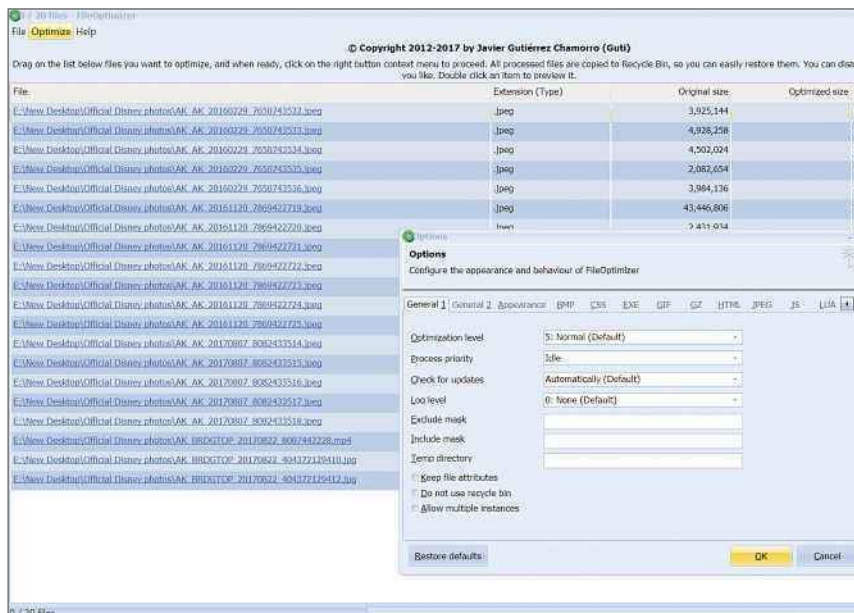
0 / 20 files - FileOptimizer

File Optimize Help

© Copyright 2012-2017 by Javier Gutiérrez Chamorro (Guti)

Drag on the list below files you want to optimize, and when ready, click on the right button context menu to proceed. All processed files are copied to Recycle Bin, so you can easily restore them. You can dis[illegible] you like. Double click an item to preview it.

| File | Extension (Type) | Original size | Optimized size |
|---|---|---|---|
| E:\New Desktop\Official Disney photos\AK_AK_20160229_7650743532.jpeg | .jpeg | 3,925,144 | |
| E:\New Desktop\Official Disney photos\AK_AK_20160229_7650743533.jpeg | .jpeg | 4,928,258 | |
| E:\New Desktop\Official Disney photos\AK_AK_20160229_7650743534.jpeg | .jpeg | 4,502,024 | |
| E:\New Desktop\Official Disney photos\AK_AK_20160229_7650743535.jpeg | .jpeg | 2,082,654 | |
| E:\New Desktop\Official Disney photos\AK_AK_20160229_7650743536.jpeg | .jpeg | 3,984,136 | |
| E:\New Desktop\Official Disney photos\AK_AK_20161120_7869422719.jpeg | .jpeg | 43,446,806 | |
| E:\New Desktop\Official Disney photos\AK_AK_20161120_7869422720.jpeg | .jpeg | 2,411,934 | |
| E:\New Desktop\Official Disney photos\AK_AK_20161120_7869422721.jpeg | | | |
| E:\New Desktop\Official Disney photos\AK_AK_20161120_7869422722.jpeg | | | |
| E:\New Desktop\Official Disney photos\AK_AK_20161120_7869422723.jpeg | | | |
| E:\New Desktop\Official Disney photos\AK_AK_20161120_7869422724.jpeg | | | |
| E:\New Desktop\Official Disney photos\AK_AK_20161120_7869422725.jpeg | | | |
| E:\New Desktop\Official Disney photos\AK_AK_20170807_8082433514.jpeg | | | |
| E:\New Desktop\Official Disney photos\AK_AK_20170807_8082433515.jpeg | | | |
| E:\New Desktop\Official Disney photos\AK_AK_20170807_8082433516.jpeg | | | |
| E:\New Desktop\Official Disney photos\AK_AK_20170807_8082433517.jpeg | | | |
| E:\New Desktop\Official Disney photos\AK_AK_20170807_8082433518.jpeg | | | |
| E:\New Desktop\Official Disney photos\AK_BRDGTOP_20170822_8087442228.mp4 | | | |
| E:\New Desktop\Official Disney photos\AK_BRDGTOP_20170822_404372129410.jpg | | | |
| E:\New Desktop\Official Disney photos\AK_BRDGTOP_20170822_404372129412.jpg | | | |

Options

Options
Configure the appearance and behaviour of FileOptimizer

General 1 General 2 Appearance BMP CSS EXE GIF GZ HTML JPEG JS LUA

Optimization level: 5: Normal (Default)
Process priority: Idle
Check for updates: Automatically (Default)
Log level: 0: None (Default)
Exclude mask
Include mask
Temp directory
Keep file attributes
Do not use recycle bin
Allow multiple instances

Restore defaults
OK
Cancel

0 / 20 files